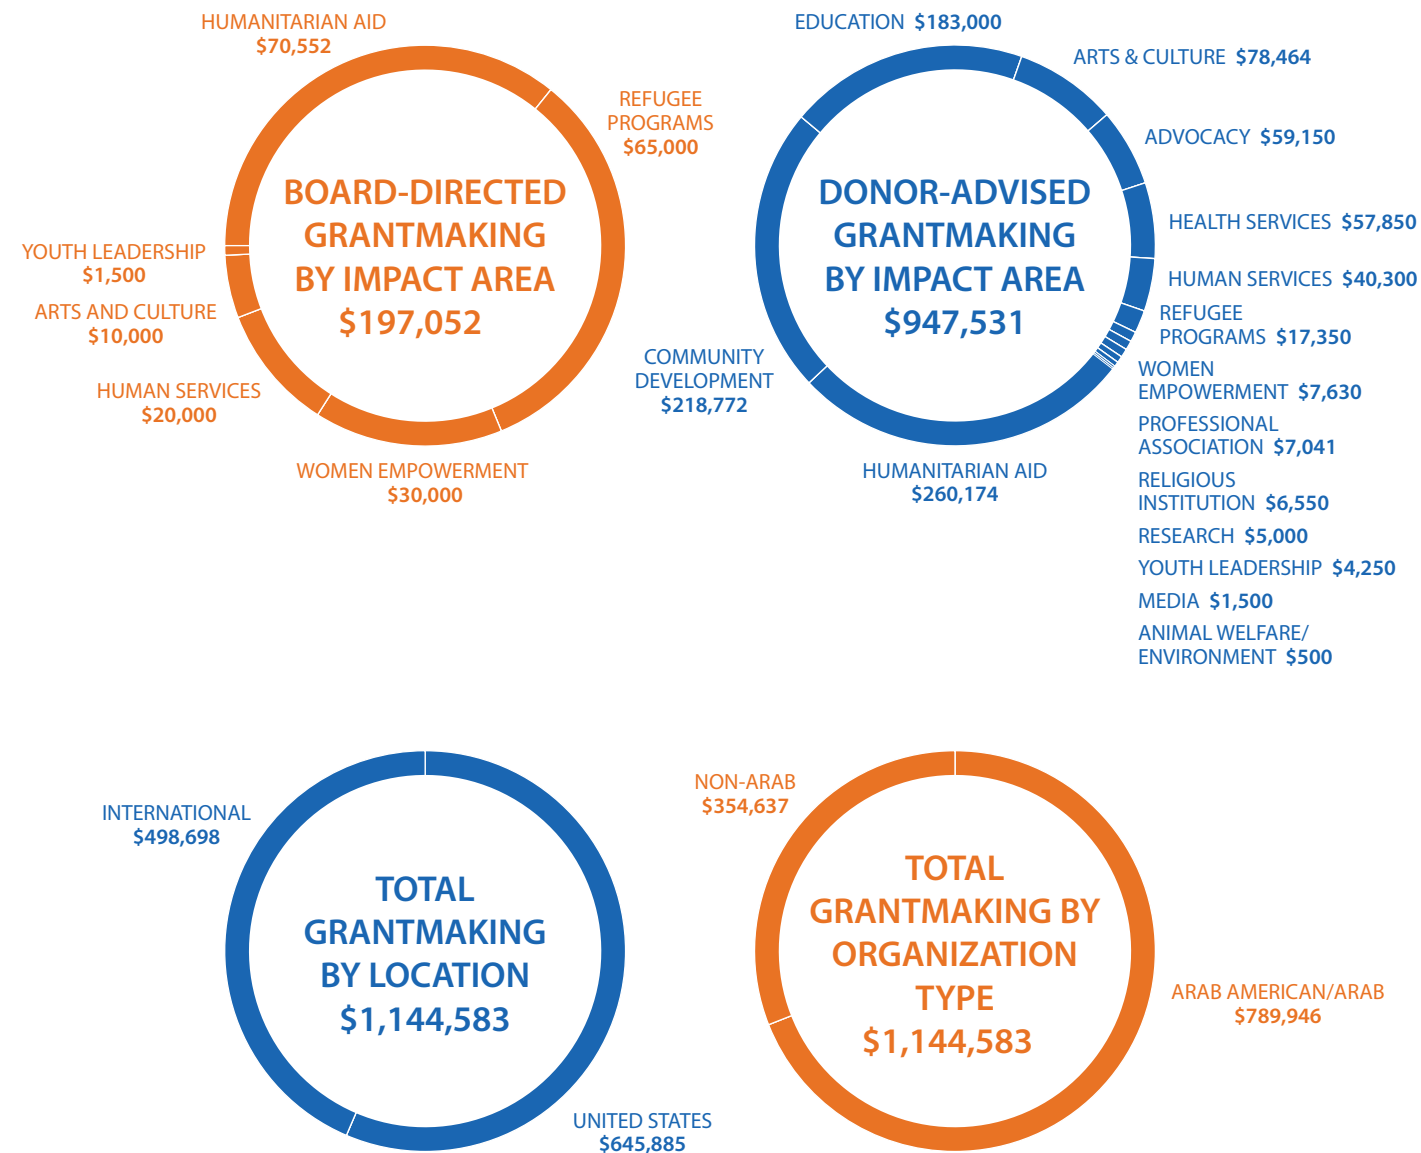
HUMANITARIAN AID
$70,552

REFUGEE PROGRAMS
$65,000

BOARD-DIRECTED GRANTMAKING BY IMPACT AREA
$197,052

YOUTH LEADERSHIP
$1,500

ARTS AND CULTURE
$10,000

HUMAN SERVICES
$20,000

WOMEN EMPOWERMENT
$30,000

EDUCATION $183,000

ARTS & CULTURE $78,464

ADVOCACY $59,150

DONOR-ADVISED GRANTMAKING BY IMPACT AREA
$947,531

HEALTH SERVICES $57,850

HUMAN SERVICES $40,300

REFUGEE PROGRAMS $17,350

COMMUNITY DEVELOPMENT
$218,772

WOMEN EMPOWERMENT $7,630

PROFESSIONAL ASSOCIATION $7,041

HUMANITARIAN AID
$260,174

RELIGIOUS INSTITUTION $6,550

RESEARCH $5,000

YOUTH LEADERSHIP $4,250

MEDIA $1,500

ANIMAL WELFARE/ ENVIRONMENT $500

INTERNATIONAL
$498,698

TOTAL GRANTMAKING BY LOCATION
$1,144,583

UNITED STATES
$645,885

NON-ARAB
$354,637

TOTAL GRANTMAKING BY ORGANIZATION TYPE
$1,144,583

ARAB AMERICAN/ARAB
$789,946